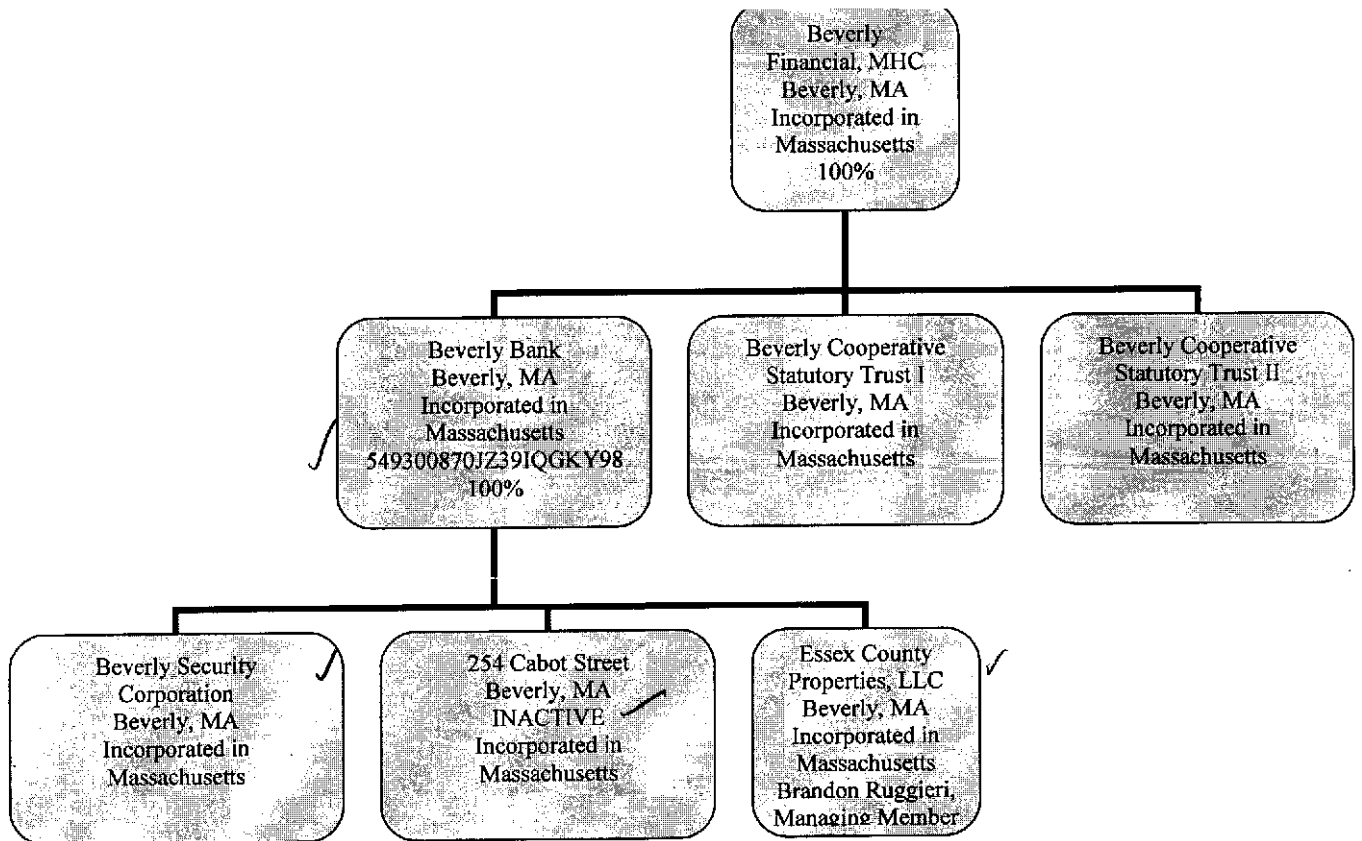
Beverly Financial, MHC
Beverly, MA
Incorporated in Massachusetts
100%

Beverly Bank
Beverly, MA
Incorporated in Massachusetts
549300870JZ39IQGKY98
100%

Beverly Cooperative Statutory Trust I
Beverly, MA
Incorporated in Massachusetts

Beverly Cooperative Statutory Trust II
Beverly, MA
Incorporated in Massachusetts

Beverly Security Corporation
Beverly, MA
Incorporated in Massachusetts

254 Cabot Street
Beverly, MA
INACTIVE
Incorporated in Massachusetts

Essex County Properties, LLC
Beverly, MA
Incorporated in Massachusetts
Brandon Ruggieri, Managing Member